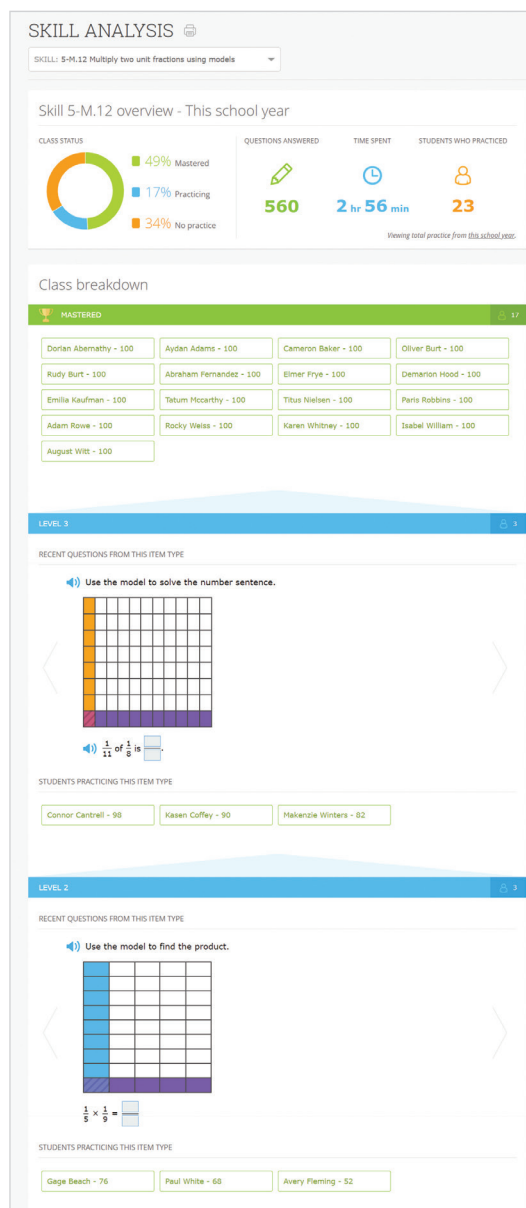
SKILL ANALYSIS

SKILL: 5-M.12 Multiply two unit fractions using models

Skill 5-M.12 overview - This school year

CLASS STATUS

49% Mastered

17% Practicing

34% No practice

QUESTIONS ANSWERED

560

TIME SPENT

2 hr 56 min

STUDENTS WHO PRACTICED

23

Viewing total practice from this school year.

Class breakdown

MASTERED 17

| Dorian Abernathy - 100 | Aydan Adams - 100 | Cameron Baker - 100 | Oliver Burt - 100 |
|---|---|---|---|
| Rudy Burt - 100 | Abraham Fernandez - 100 | Elmer Frye - 100 | Demarion Hood - 100 |
| Emilia Kaufman - 100 | Tatum Mccarthy - 100 | Titus Nielsen - 100 | Paris Robbins - 100 |
| Adam Rowe - 100 | Rocky Weiss - 100 | Karen Whitney - 100 | Isabel William - 100 |
| August Witt - 100 | | | |

LEVEL 3 3

RECENT QUESTIONS FROM THIS ITEM TYPE

Use the model to solve the number sentence.

$\frac{1}{11}$ of $\frac{1}{8}$ is $\frac{}{}$.

STUDENTS PRACTICING THIS ITEM TYPE

Connor Cantrell - 98

Kasen Coffey - 90

Makenzie Winters - 82

LEVEL 2 3

RECENT QUESTIONS FROM THIS ITEM TYPE

Use the model to find the product.

$\frac{1}{5} \times \frac{1}{9} = \frac{}{}$

STUDENTS PRACTICING THIS ITEM TYPE

Gage Beach - 76

Paul White - 68

Avery Fleming - 52